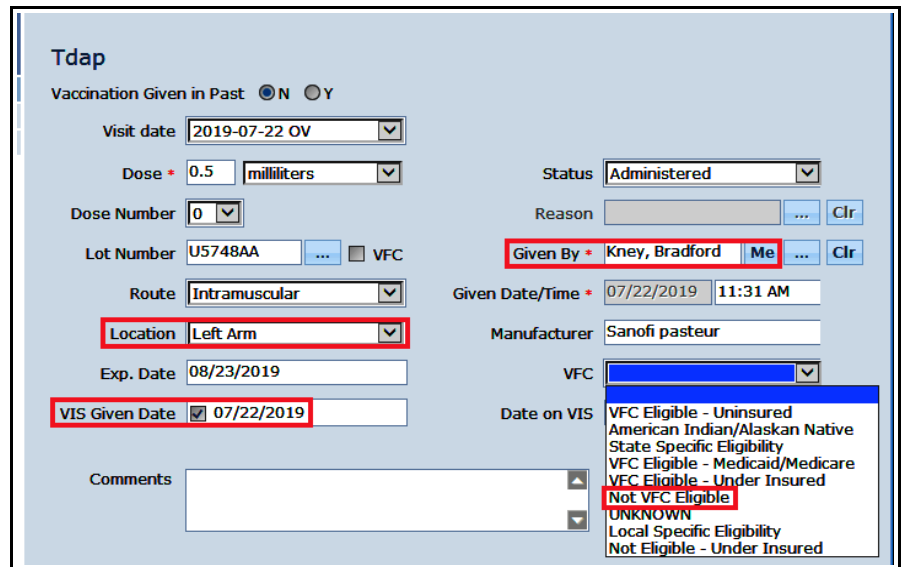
Tdap

Vaccination Given in Past N Y

Visit date 2019-07-22 OV

Dose * 0.5 milliliters

Status Administered

Dose Number 0

Reason ... Clr

Lot Number U5748AA ... VFC

Given By * Kney, Bradford Me ... Clr

Route Intramuscular

Given Date/Time * 07/22/2019 11:31 AM

Location Left Arm

Manufacturer Sanofi pasteur

Exp. Date 08/23/2019

VFC

VIS Given Date 07/22/2019

Date on VIS

VFC Eligible - Uninsured
American Indian/Alaskan Native
State Specific Eligibility
VFC Eligible - Medicaid/Medicare
VFC Eligible - Under Insured
Not VFC Eligible
UNKNOWN
Local Specific Eligibility
Not Eligible - Under Insured

Comments